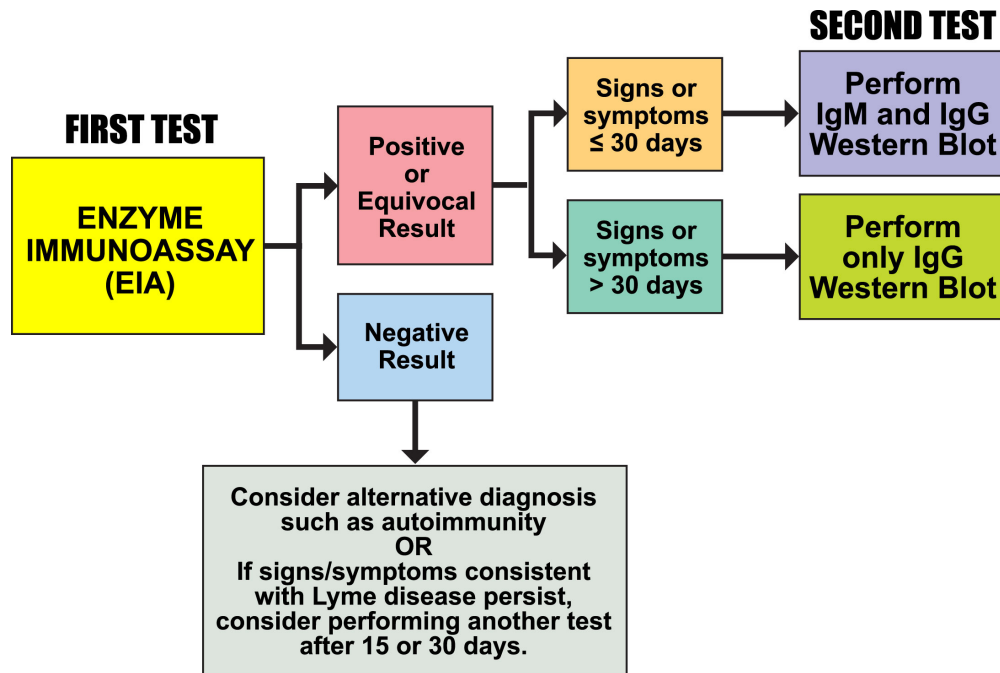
SECOND TEST

FIRST TEST

ENZYME IMMUNOASSAY (EIA)

Positive or Equivocal Result

Signs or symptoms $\leq$ 30 days

Perform IgM and IgG Western Blot

Signs or symptoms > 30 days

Perform only IgG Western Blot

Negative Result

Consider alternative diagnosis such as autoimmunity
OR
If signs/symptoms consistent with Lyme disease persist, consider performing another test after 15 or 30 days.